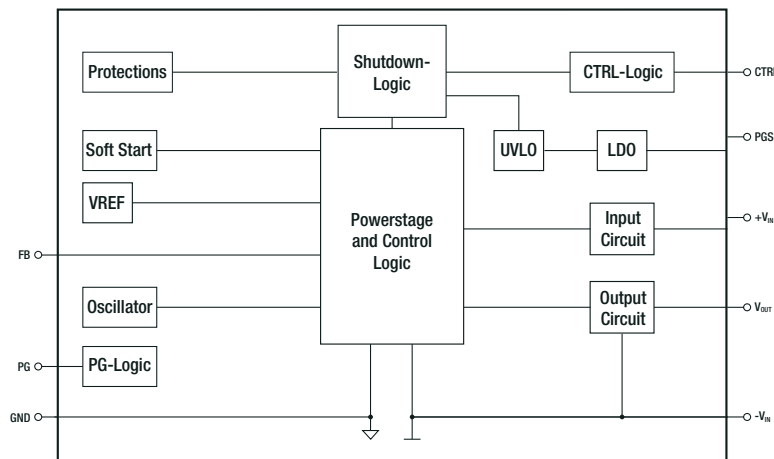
Protections

Shutdown-Logic

CTRL-Logic

CTRL

PGS

Soft Start

UVLO

LDO

VREF

Powerstage and Control Logic

Input Circuit

$+V_{IN}$

FB

Oscillator

Output Circuit

$V_{OUT}$

PG

PG-Logic

GND

$-V_{IN}$